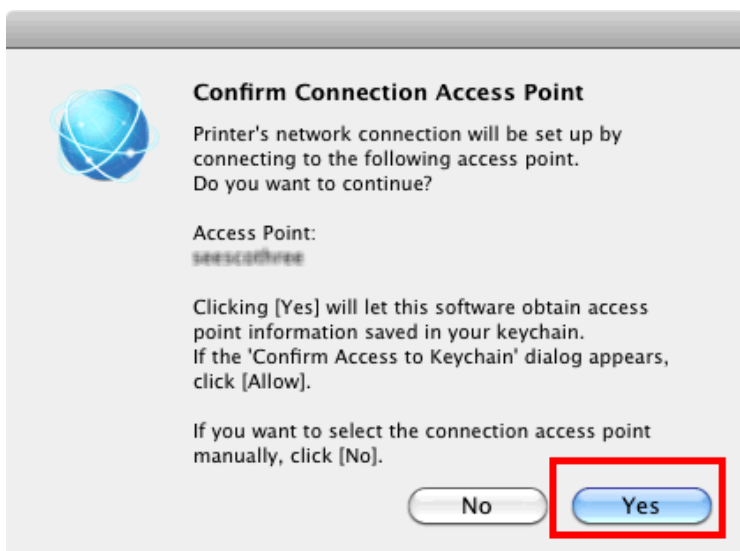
Confirm Connection Access Point

Printer's network connection will be set up by connecting to the following access point.
Do you want to continue?

Access Point:
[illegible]

Clicking [Yes] will let this software obtain access point information saved in your keychain.
If the 'Confirm Access to Keychain' dialog appears, click [Allow].

If you want to select the connection access point manually, click [No].

No

Yes